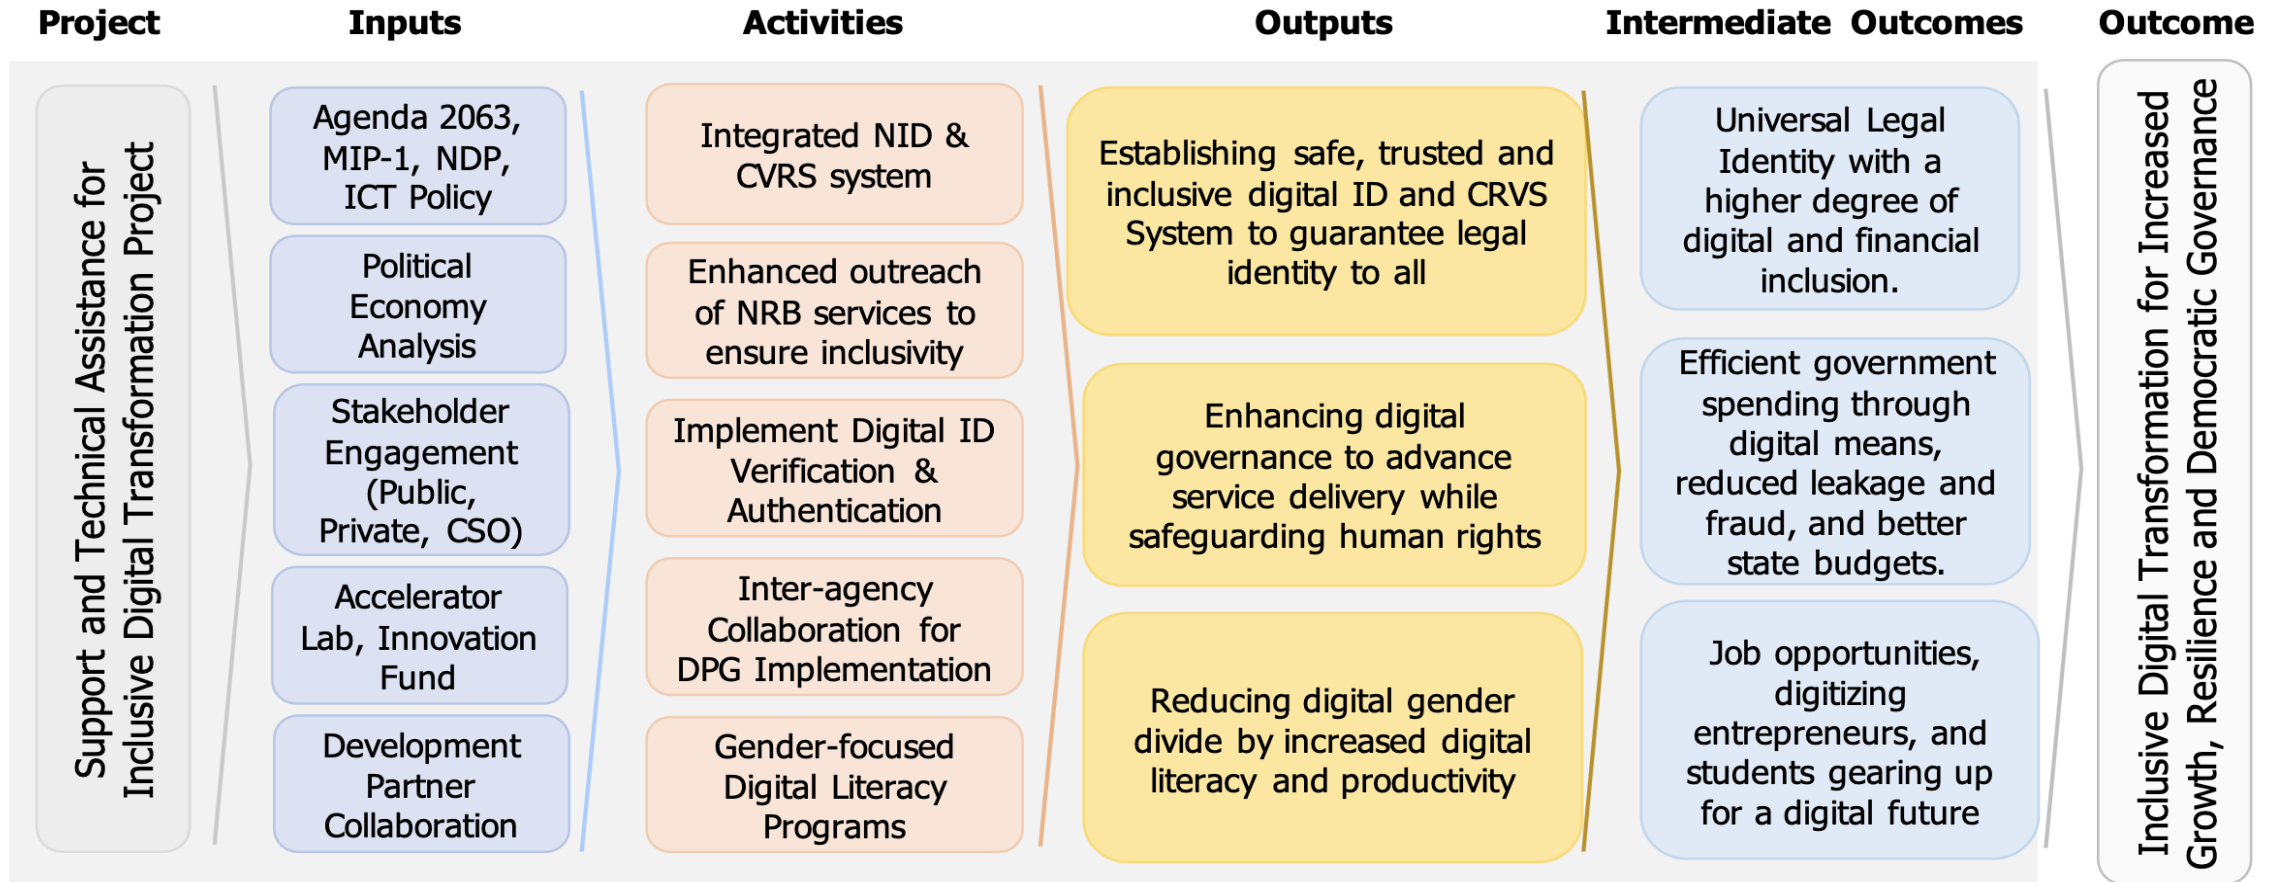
Project

Inputs

Activities

Outputs

Intermediate Outcomes

Outcome

Support and Technical Assistance for Inclusive Digital Transformation Project

Agenda 2063, MIP-1, NDP, ICT Policy

Political Economy Analysis

Stakeholder Engagement (Public, Private, CSO)

Accelerator Lab, Innovation Fund

Development Partner Collaboration

Integrated NID & CVRS system

Enhanced outreach of NRB services to ensure inclusivity

Implement Digital ID Verification & Authentication

Inter-agency Collaboration for DPG Implementation

Gender-focused Digital Literacy Programs

Establishing safe, trusted and inclusive digital ID and CRVS System to guarantee legal identity to all

Enhancing digital governance to advance service delivery while safeguarding human rights

Reducing digital gender divide by increased digital literacy and productivity

Universal Legal Identity with a higher degree of digital and financial inclusion.

Efficient government spending through digital means, reduced leakage and fraud, and better state budgets.

Job opportunities, digitizing entrepreneurs, and students gearing up for a digital future

Inclusive Digital Transformation for Increased Growth, Resilience and Democratic Governance